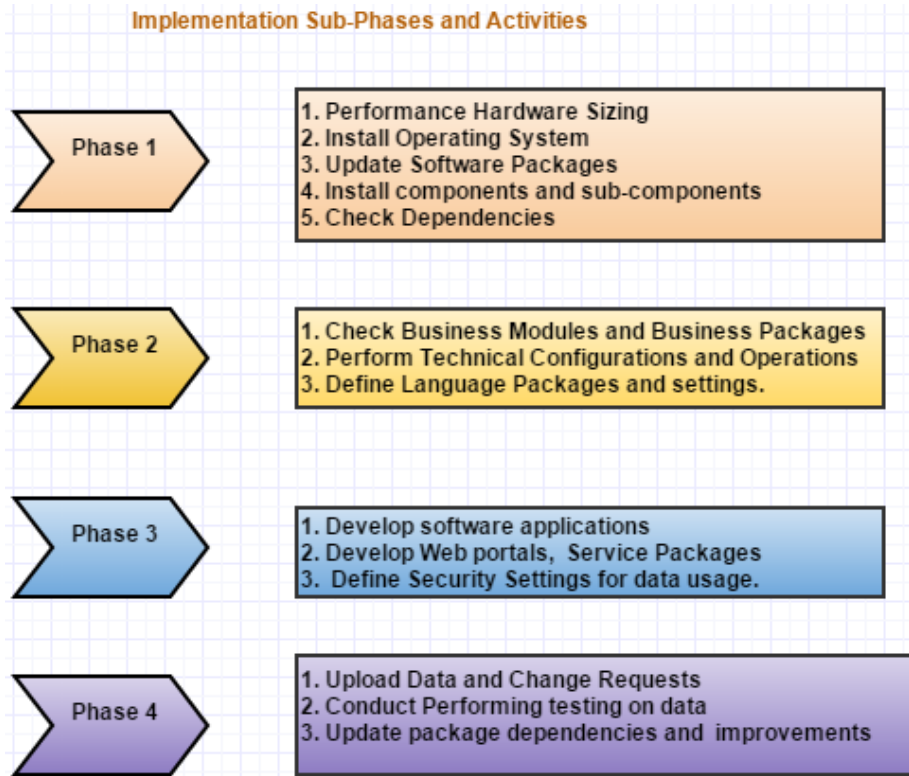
Implementation Sub-Phases and Activities

Phase 1

1. Performance Hardware Sizing
2. Install Operating System
3. Update Software Packages
4. Install components and sub-components
5. Check Dependencies

Phase 2

1. Check Business Modules and Business Packages
2. Perform Technical Configurations and Operations
3. Define Language Packages and settings.

Phase 3

1. Develop software applications
2. Develop Web portals, Service Packages
3. Define Security Settings for data usage.

Phase 4

1. Upload Data and Change Requests
2. Conduct Performing testing on data
3. Update package dependencies and improvements